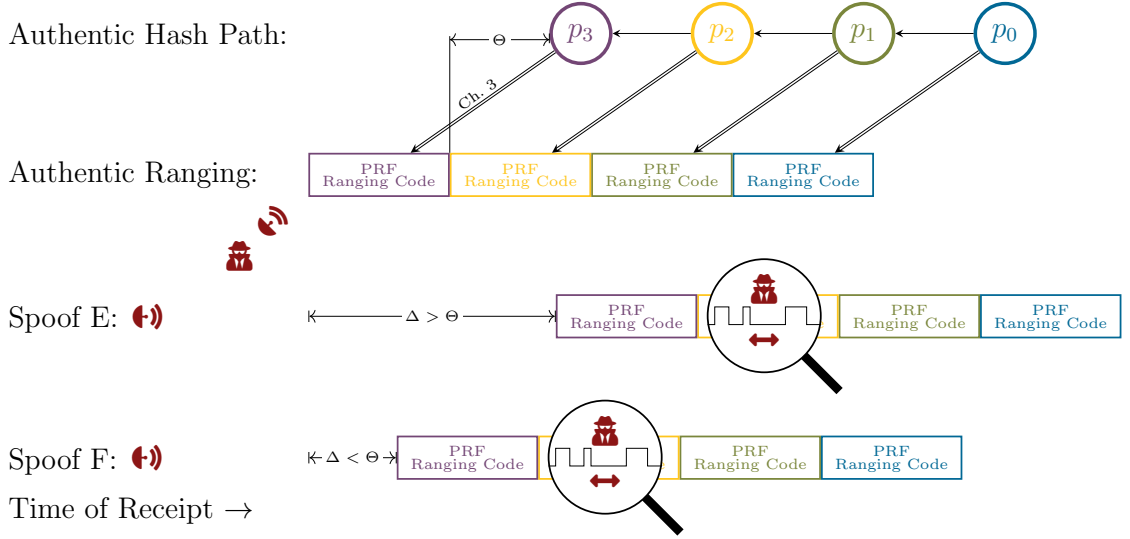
Authentic Hash Path:

$\Theta$

$p_3$

$p_2$

$p_1$

$p_0$

Ch. 3

Authentic Ranging:

PRF Ranging Code

PRF Ranging Code

PRF Ranging Code

PRF Ranging Code

Spoof E:

$\Delta > \Theta$

PRF Ranging Code

PRF Ranging Code

PRF Ranging Code

Spoof F:

$\Delta < \Theta$

PRF Ranging Code

PRF Ranging Code

PRF Ranging Code

Time of Receipt $\rightarrow$